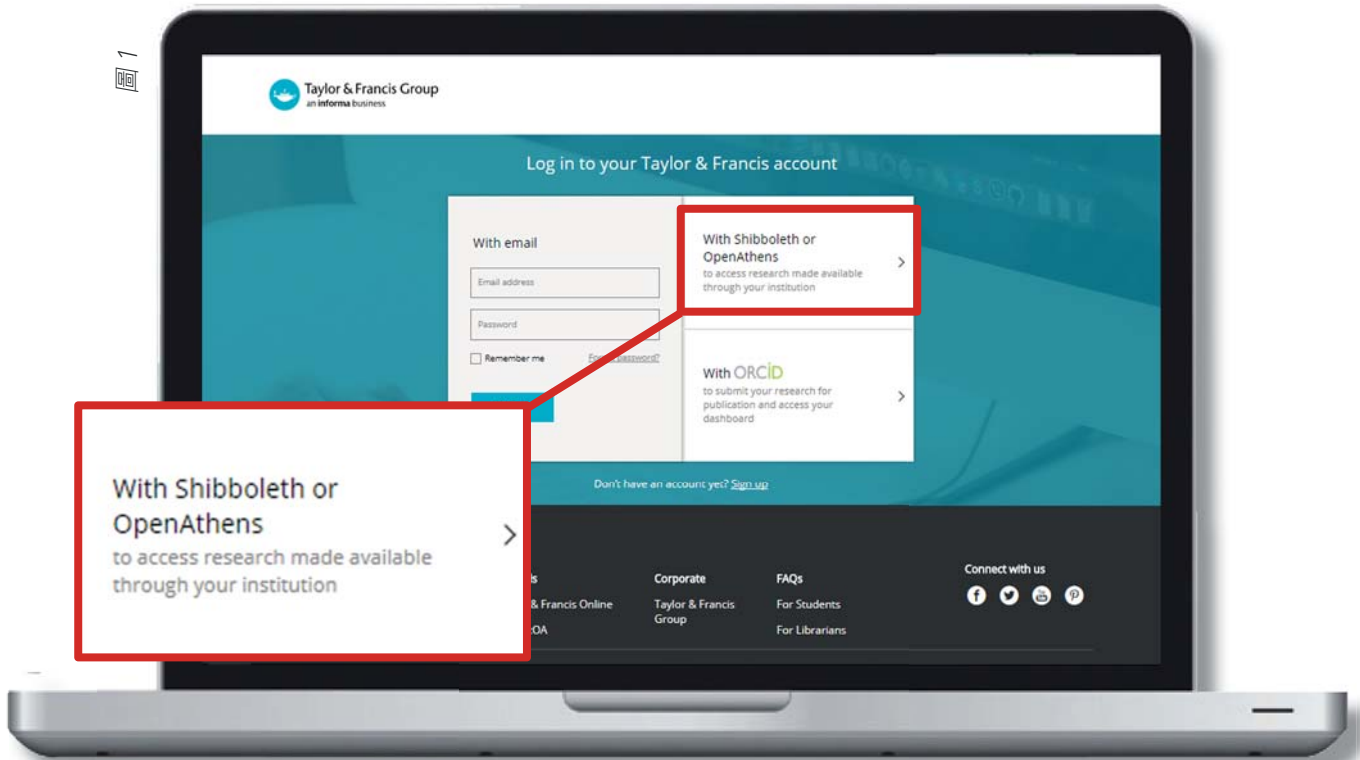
図1

Taylor & Francis Group
an informa business

Log in to your Taylor & Francis account

With email

Email address

Password

Remember me

For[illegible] password?

With Shibboleth or OpenAthens
to access research made available through your institution

With ORCID
to submit your research for publication and access your dashboard

Don't have an account yet? Sign up

With Shibboleth or OpenAthens
to access research made available through your institution

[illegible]s
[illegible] & Francis Online
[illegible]OA

Corporate
Taylor & Francis Group

FAQs
For Students
For Librarians

Connect with us